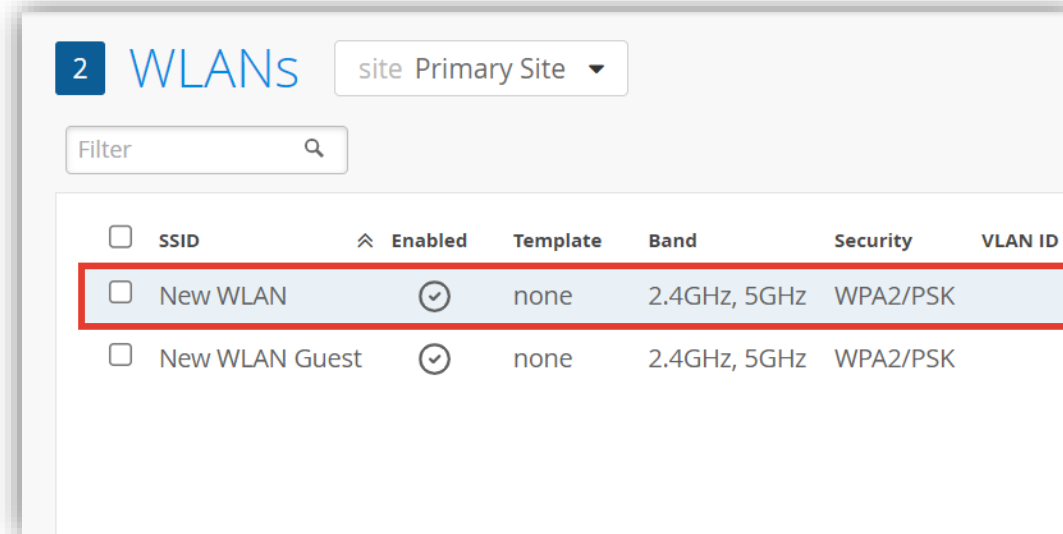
2 WLANs

site Primary Site

Filter

| SSID | Enabled | Template | Band | Security | VLAN ID |
|---|---|---|---|---|---|
| New WLAN | | none | 2.4GHz, 5GHz | WPA2/PSK | |
| New WLAN Guest | | none | 2.4GHz, 5GHz | WPA2/PSK | |